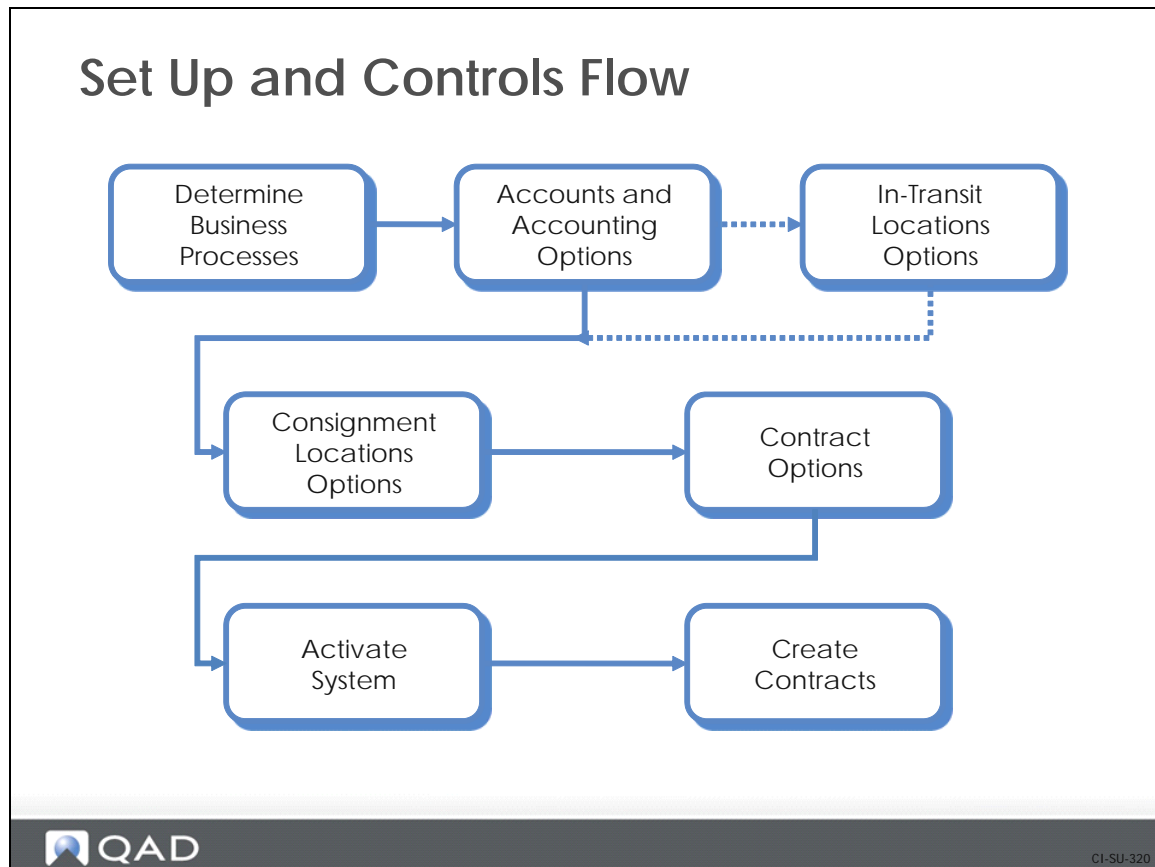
Set Up and Controls Flow

Determine Business Processes

Accounts and Accounting Options

In-Transit Locations Options

Consignment Locations Options

Contract Options

Activate System

Create Contracts

QAD

CI-SU-320